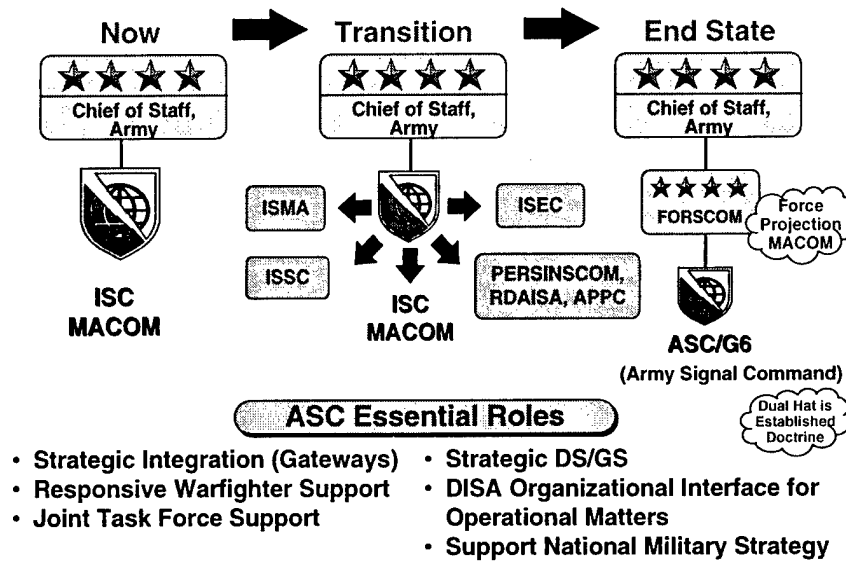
Now

Chief of Staff, Army

ISC MACOM

Transition

Chief of Staff, Army

ISMA

ISEC

ISSC

ISC MACOM

PERSINSCOM, RDAISA, APPC

End State

Chief of Staff, Army

FORSCOM

Force Projection MACOM

ASC/G6

(Army Signal Command)

Dual Hat is Established Doctrine

ASC Essential Roles

• Strategic Integration (Gateways)
• Responsive Warfighter Support
• Joint Task Force Support

• Strategic DS/GS
• DISA Organizational Interface for Operational Matters
• Support National Military Strategy